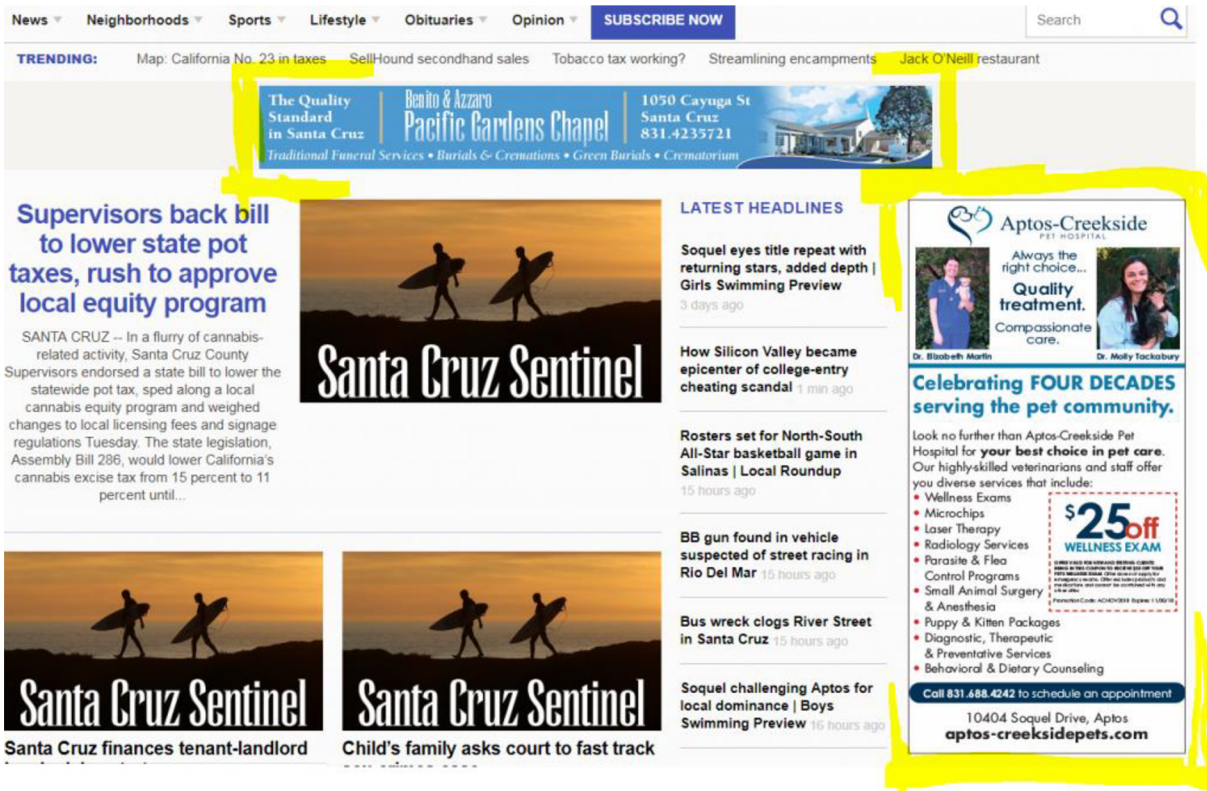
News Neighborhoods Sports Lifestyle Obituaries Opinion SUBSCRIBE NOW Search

TRENDING: Map: California No. 23 in taxes SellHound secondhand sales Tobacco tax working? Streamlining encampments Jack O'Neill restaurant

The Quality Standard in Santa Cruz | Benito & Azzaro Pacific Gardens Chapel | 1050 Cayuga St Santa Cruz 831.4235721
Traditional Funeral Services • Burials & Cremations • Green Burials • Crematorium

Supervisors back bill to lower state pot taxes, rush to approve local equity program

SANTA CRUZ -- In a flurry of cannabis-related activity, Santa Cruz County Supervisors endorsed a state bill to lower the statewide pot tax, sped along a local cannabis equity program and weighed changes to local licensing fees and signage regulations Tuesday. The state legislation, Assembly Bill 286, would lower California's cannabis excise tax from 15 percent to 11 percent until...

Santa Cruz Sentinel

LATEST HEADLINES

Soquel eyes title repeat with returning stars, added depth | Girls Swimming Preview 3 days ago

How Silicon Valley became epicenter of college-entry cheating scandal 1 min ago

Rosters set for North-South All-Star basketball game in Salinas | Local Roundup 15 hours ago

BB gun found in vehicle suspected of street racing in Rio Del Mar 15 hours ago

Bus wreck clogs River Street in Santa Cruz 15 hours ago

Soquel challenging Aptos for local dominance | Boys Swimming Preview 16 hours ago

Aptos-Creekside PET HOSPITAL

Always the right choice... Quality treatment. Compassionate care.

Dr. Elizabeth Martin Dr. Molly Tackabury

Celebrating FOUR DECADES serving the pet community.

Look no further than Aptos-Creekside Pet Hospital for your best choice in pet care. Our highly-skilled veterinarians and staff offer you diverse services that include:
• Wellness Exams
• Microchips
• Laser Therapy
• Radiology Services
• Parasite & Flea Control Programs
• Small Animal Surgery & Anesthesia
• Puppy & Kitten Packages
• Diagnostic, Therapeutic & Preventative Services
• Behavioral & Dietary Counseling

$25 off WELLNESS EXAM
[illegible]

Call 831.688.4242 to schedule an appointment
10404 Soquel Drive, Aptos
aptos-creeksidepets.com

Santa Cruz Sentinel

Santa Cruz Sentinel

Santa Cruz finances tenant-landlord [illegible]

Child's family asks court to fast track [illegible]